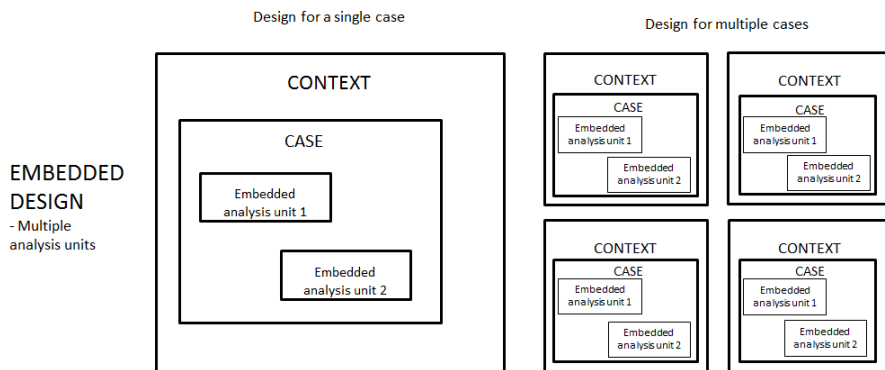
Design for a single case

Design for multiple cases

EMBEDDED DESIGN
- Multiple analysis units

CONTEXT

CASE

Embedded analysis unit 1

Embedded analysis unit 2

CONTEXT

CASE

Embedded analysis unit 1

Embedded analysis unit 2

CONTEXT

CASE

Embedded analysis unit 1

Embedded analysis unit 2

CONTEXT

CASE

Embedded analysis unit 1

Embedded analysis unit 2

CONTEXT

CASE

Embedded analysis unit 1

Embedded analysis unit 2